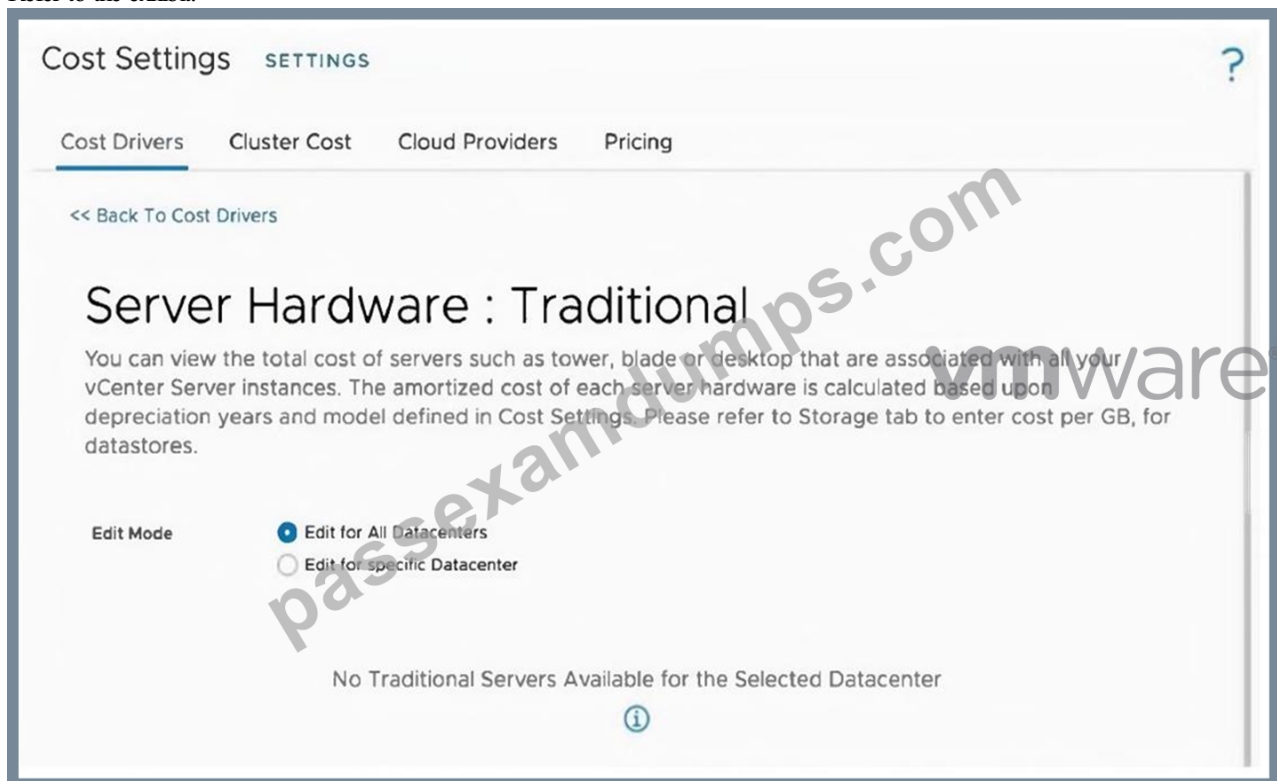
Cost Settings SETTINGS

?

Cost Drivers Cluster Cost Cloud Providers Pricing

<< Back To Cost Drivers

Server Hardware : Traditional

You can view the total cost of servers such as tower, blade or desktop that are associated with all your vCenter Server instances. The amortized cost of each server hardware is calculated based upon depreciation years and model defined in Cost Settings. Please refer to Storage tab to enter cost per GB, for datastores.

Edit Mode

Edit for All Datacenters

Edit for specific Datacenter

No Traditional Servers Available for the Selected Datacenter

passexamdumps.com

vmware